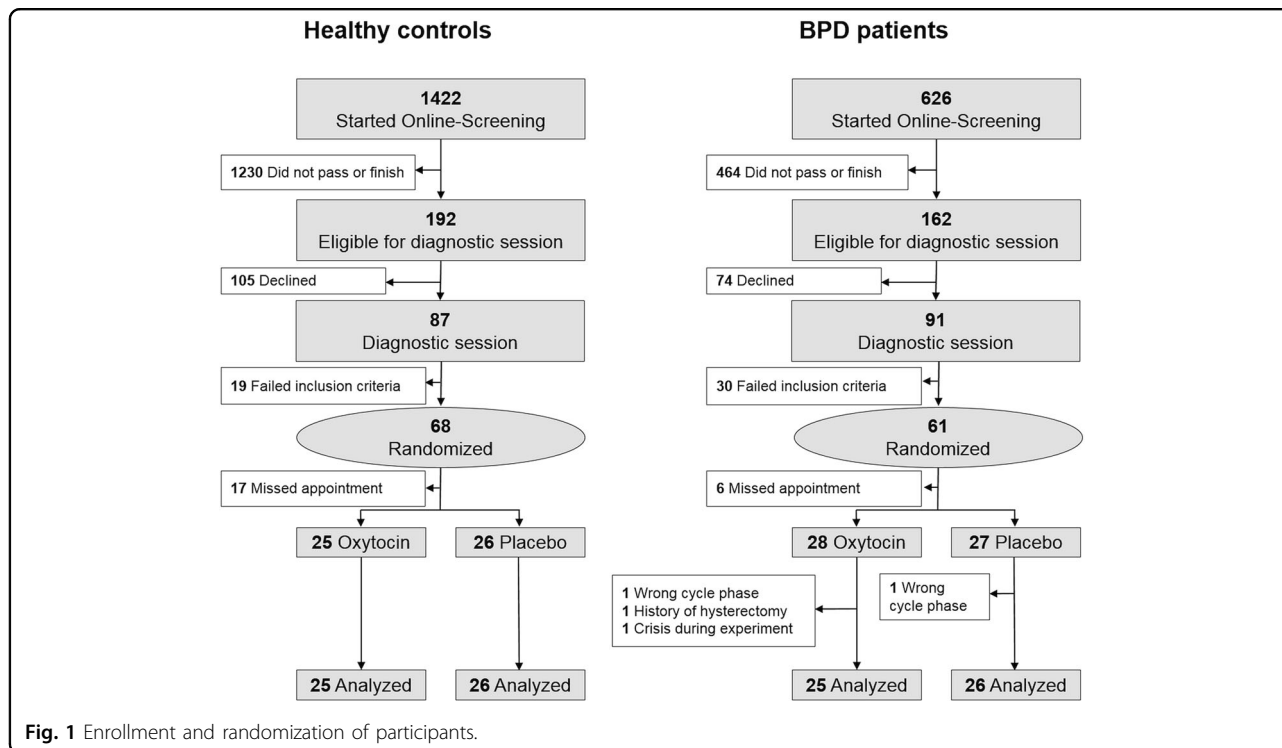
Healthy controls

1422
Started Online-Screening

1230 Did not pass or finish

192
Eligible for diagnostic session

105 Declined

87
Diagnostic session

19 Failed inclusion criteria

68
Randomized

17 Missed appointment

25 Oxytocin

26 Placebo

25 Analyzed

26 Analyzed

BPD patients

626
Started Online-Screening

464 Did not pass or finish

162
Eligible for diagnostic session

74 Declined

91
Diagnostic session

30 Failed inclusion criteria

61
Randomized

6 Missed appointment

28 Oxytocin

27 Placebo

1 Wrong cycle phase
1 History of hysterectomy
1 Crisis during experiment

1 Wrong cycle phase

25 Analyzed

26 Analyzed

Fig. 1 Enrollment and randomization of participants.